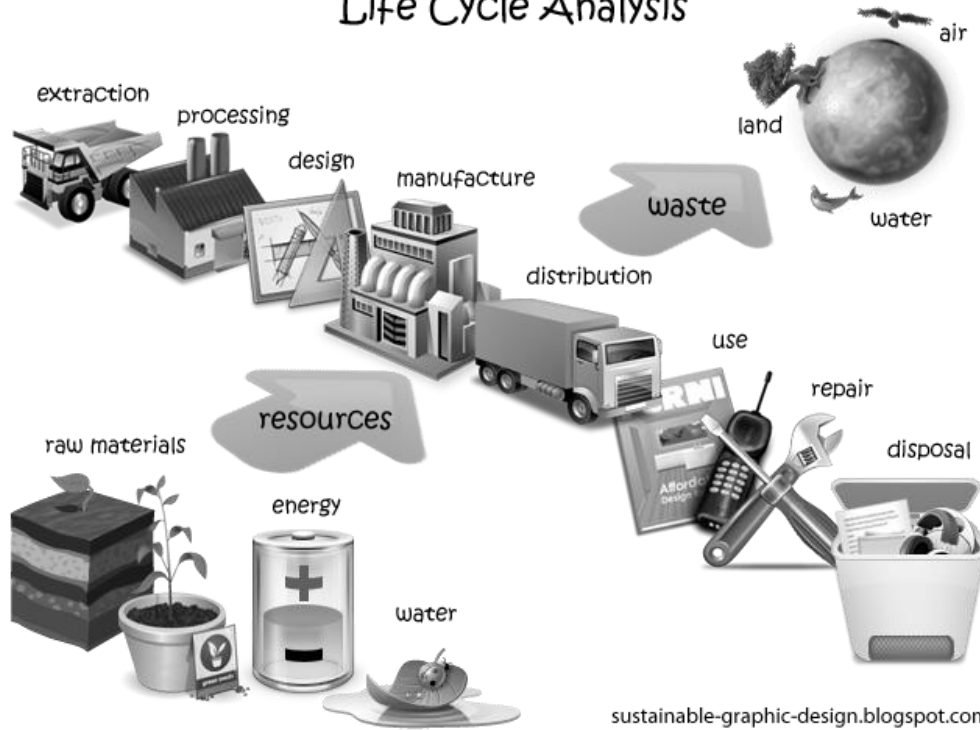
Life Cycle Analysis

air

land

water

extraction

processing

design

manufacture

waste

distribution

use

repair

disposal

resources

raw materials

energy

water

sustainable-graphic-design.blogspot.com